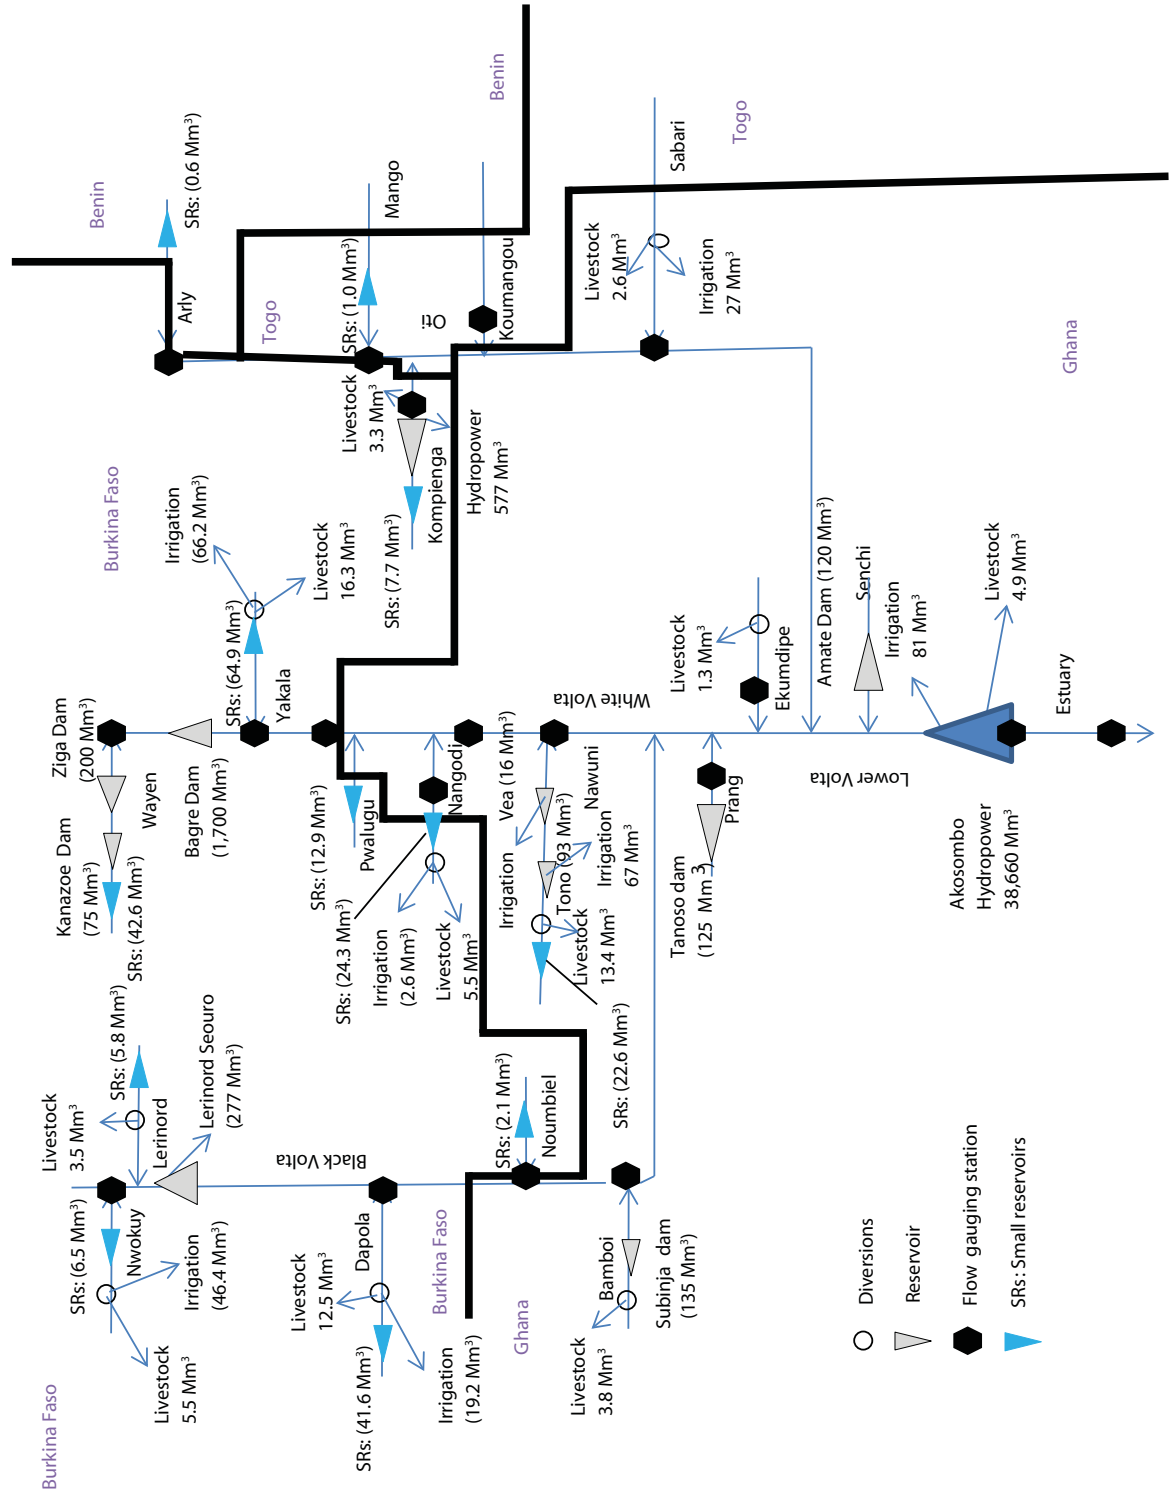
Benin

SRs: (0.6 Mm$^3$)

Arly

Togo

Mango

SRs: (1.0 Mm$^3$)

Benin

Oti

Koumangou

Togo

Sabari

Livestock 2.6 Mm$^3$

Irrigation 27 Mm$^3$

Ghana

Livestock 3.3 Mm$^3$

Kompienga

SRs: (7.7 Mm$^3$)

Hydropower 577 Mm$^3$

Burkina Faso

Irrigation (66.2 Mm$^3$)

Livestock 16.3 Mm$^3$

SRs: (64.9 Mm$^3$)

Yakala

Amate Dam (120 Mm$^3$)

Livestock 1.3 Mm$^3$

Ekumdipe

Senchi

Irrigation 81 Mm$^3$

Livestock 4.9 Mm$^3$

Estuary

White Volta

Ziga Dam (200 Mm$^3$)

Wayen

Bagre Dam (1,700 Mm$^3$)

Kanazoe Dam (75 Mm$^3$)

SRs: (42.6 Mm$^3$)

SRs: (12.9 Mm$^3$)

Pwalugu

Nangodi

Vea (16 Mm$^3$)

Nawuni

Lower Volta

Prang

SRs: (24.3 Mm$^3$)

Irrigation (2.6 Mm$^3$)

Livestock 5.5 Mm$^3$

Irrigation

Tono (93 Mm$^3$)

Irrigation 67 Mm$^3$

Livestock 13.4 Mm$^3$

Tanoso dam (125 Mm$^3$)

Akosombo Hydropower 38,660 Mm$^3$

Livestock 3.5 Mm$^3$

SRs: (5.8 Mm$^3$)

Lerinord

Lerinord Seouro (277 Mm$^3$)

Black Volta

SRs: (2.1 Mm$^3$)

Noumbiel

SRs: (22.6 Mm$^3$)

SRs: (6.5 Mm$^3$)

Nwokuy

Irrigation (46.4 Mm$^3$)

Livestock 12.5 Mm$^3$

Dapola

Burkina Faso

Ghana

Bamboi

Subinja dam (135 Mm$^3$)

Livestock 5.5 Mm$^3$

SRs: (41.6 Mm$^3$)

Irrigation (19.2 Mm$^3$)

Livestock 3.8 Mm$^3$

Burkina Faso

Diversions

Reservoir

Flow gauging station

SRs: Small reservoirs